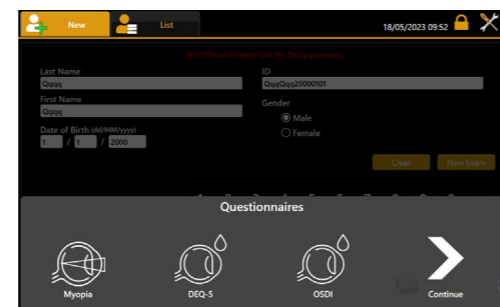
New

List

18/05/2023 09:52

Not Official Version not for Study purposes

Last Name
Qqqq

ID
QqqQqq20000101

First Name
Qqqq

Gender
Male
Female

Date of Birth (dd/MM/yyyy)
1 / 1 / 2000

Clear

New Exam

Questionnaires

Myopia

DEQ-5

OSDI

Continue